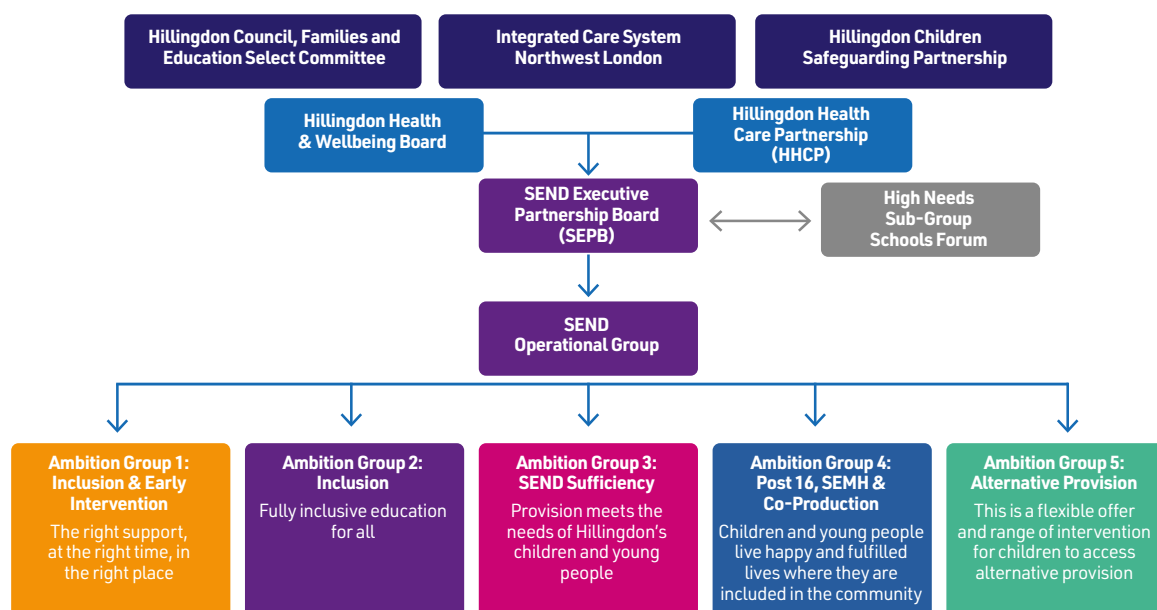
Hillingdon Council, Families and Education Select Committee

Integrated Care System Northwest London

Hillingdon Children Safeguarding Partnership

Hillingdon Health & Wellbeing Board

Hillingdon Health Care Partnership (HHCP)

SEND Executive Partnership Board (SEPB)

High Needs Sub-Group Schools Forum

SEND Operational Group

Ambition Group 1: Inclusion & Early Intervention

The right support, at the right time, in the right place

Ambition Group 2: Inclusion

Fully inclusive education for all

Ambition Group 3: SEND Sufficiency

Provision meets the needs of Hillingdon's children and young people

Ambition Group 4: Post 16, SEMH & Co-Production

Children and young people live happy and fulfilled lives where they are included in the community

Ambition Group 5: Alternative Provision

This is a flexible offer and range of intervention for children to access alternative provision